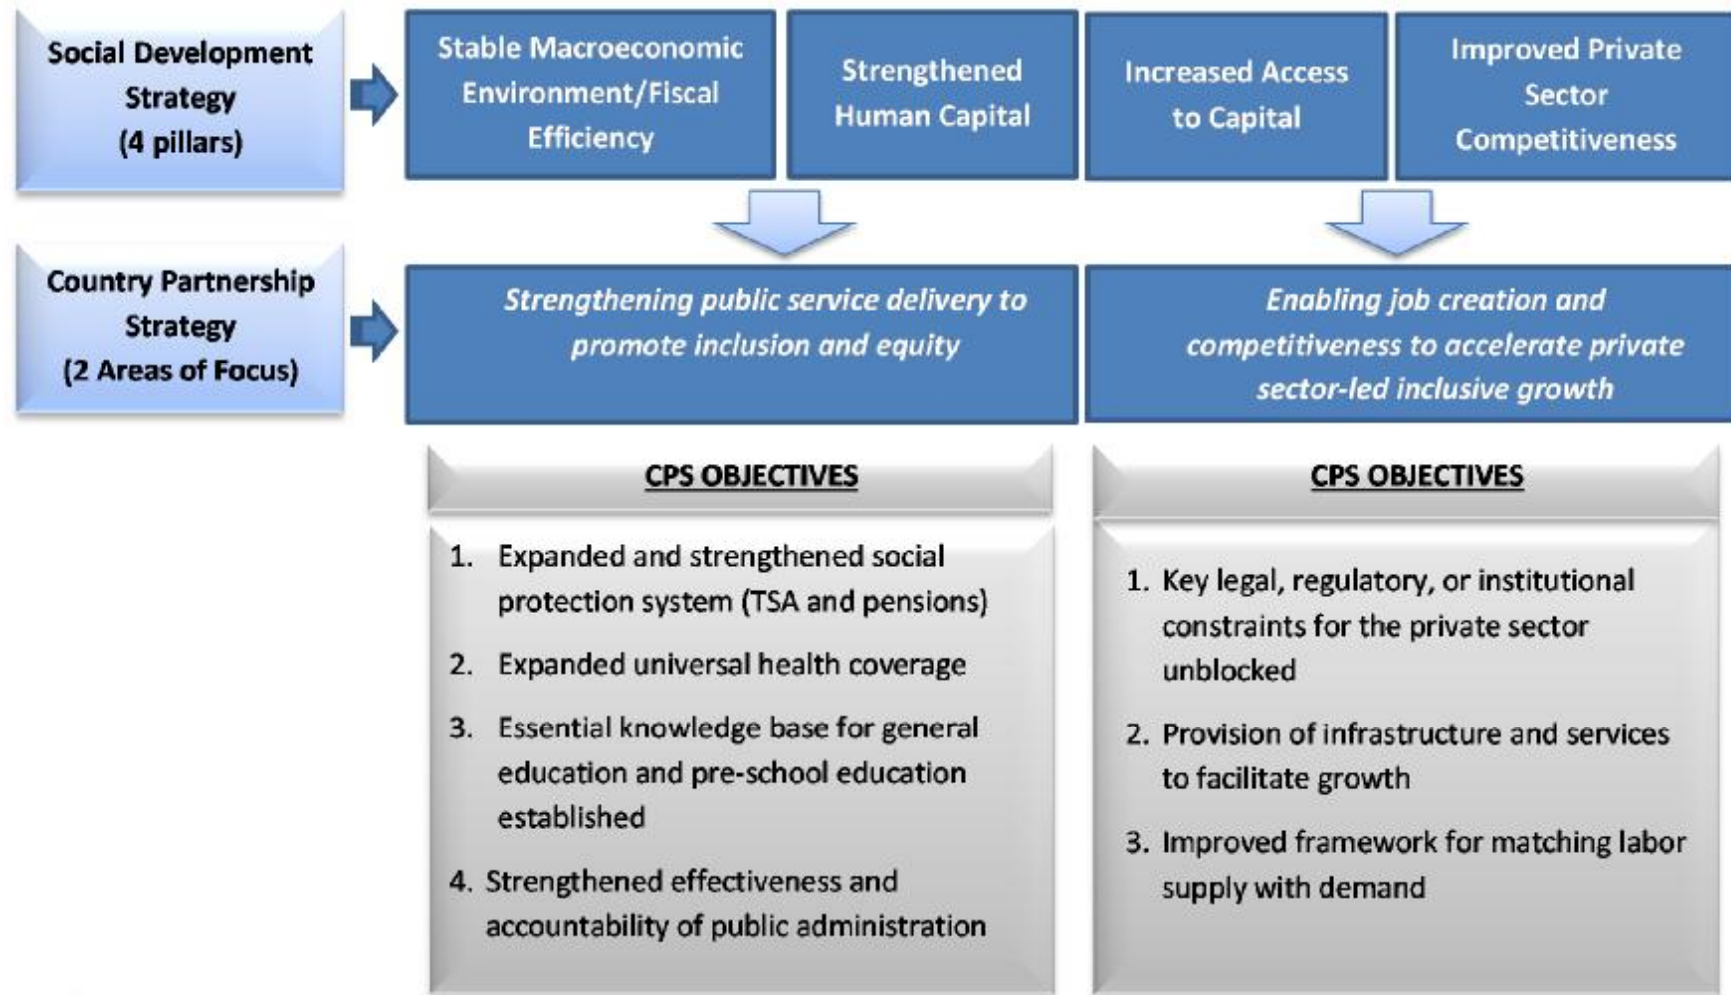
Social Development Strategy (4 pillars)

Stable Macroeconomic Environment/Fiscal Efficiency

Strengthened Human Capital

Increased Access to Capital

Improved Private Sector Competitiveness

Country Partnership Strategy (2 Areas of Focus)

Strengthening public service delivery to promote inclusion and equity

Enabling job creation and competitiveness to accelerate private sector-led inclusive growth

CPS OBJECTIVES

1. Expanded and strengthened social protection system (TSA and pensions)

2. Expanded universal health coverage

3. Essential knowledge base for general education and pre-school education established

4. Strengthened effectiveness and accountability of public administration

CPS OBJECTIVES

1. Key legal, regulatory, or institutional constraints for the private sector unblocked

2. Provision of infrastructure and services to facilitate growth

3. Improved framework for matching labor supply with demand